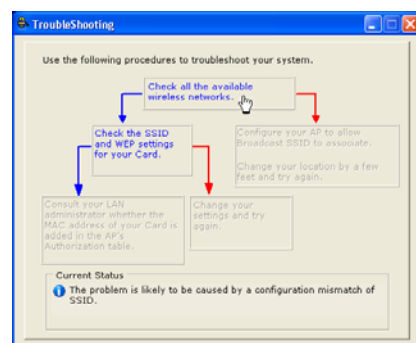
TroubleShooting

Use the following procedures to troubleshoot your system.

Check all the available wireless networks.

Check the SSID and WEP settings for your Card.

Configure your AP to allow Broadcast SSID to associate.

Change your location by a few feet and try again.

Consult your LAN administrator whether the MAC address of your Card is added in the AP's Authorization table.

Change your settings and try again.

Current Status

The problem is likely to be caused by a configuration mismatch of SSID.